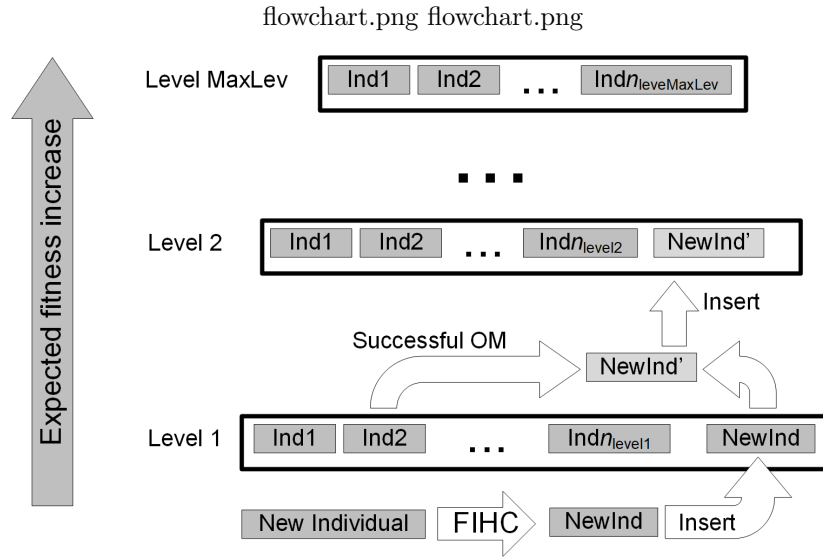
flowchart.png flowchart.png

Expected fitness increase

Level MaxLev Ind1 Ind2 ... Ind$n_{\text{leveMaxLev}}$

...

Level 2 Ind1 Ind2 ... Ind$n_{\text{level2}}$ NewInd'

Insert

Successful OM

NewInd'

Level 1 Ind1 Ind2 ... Ind$n_{\text{level1}}$ NewInd

New Individual FIHC NewInd Insert